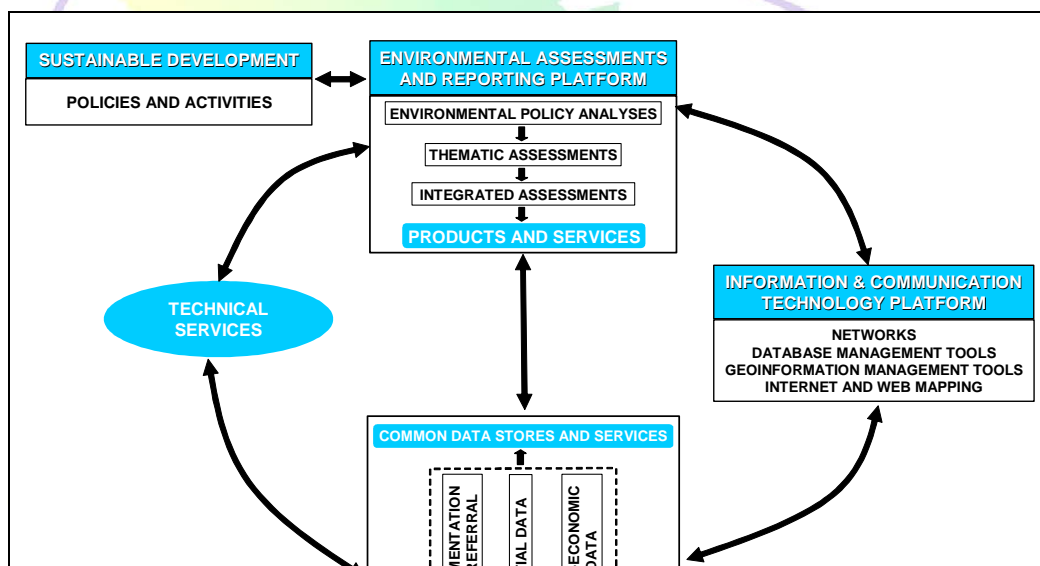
SUSTAINABLE DEVELOPMENT

POLICIES AND ACTIVITIES

ENVIRONMENTAL ASSESSMENTS AND REPORTING PLATFORM

ENVIRONMENTAL POLICY ANALYSES

THEMATIC ASSESSMENTS

INTEGRATED ASSESSMENTS

PRODUCTS AND SERVICES

TECHNICAL SERVICES

INFORMATION & COMMUNICATION TECHNOLOGY PLATFORM

NETWORKS
DATABASE MANAGEMENT TOOLS
GEOINFORMATION MANAGEMENT TOOLS
INTERNET AND WEB MAPPING

COMMON DATA STORES AND SERVICES

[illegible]MENTATION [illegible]REFERRAL

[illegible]IAL DATA

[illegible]ECONOMIC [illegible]DATA